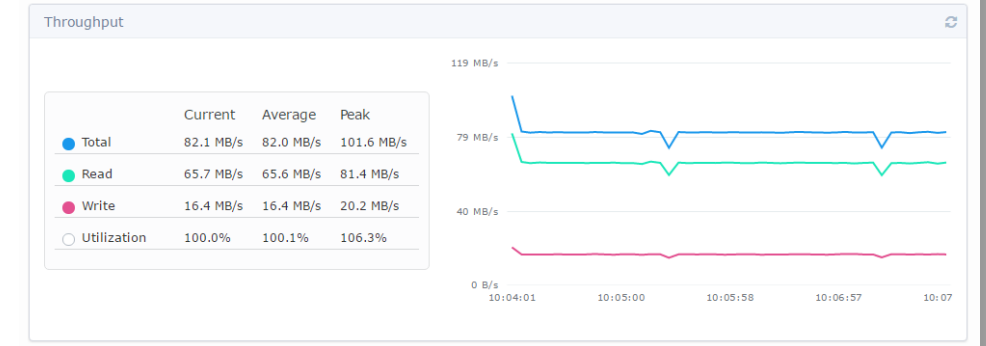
Throughput

| | Current | Average | Peak |
|---|---|---|---|
| Total | 82.1 MB/s | 82.0 MB/s | 101.6 MB/s |
| Read | 65.7 MB/s | 65.6 MB/s | 81.4 MB/s |
| Write | 16.4 MB/s | 16.4 MB/s | 20.2 MB/s |
| Utilization | 100.0% | 100.1% | 106.3% |

119 MB/s
79 MB/s
40 MB/s
0 B/s
10:04:01
10:05:00
10:05:58
10:06:57
10:07